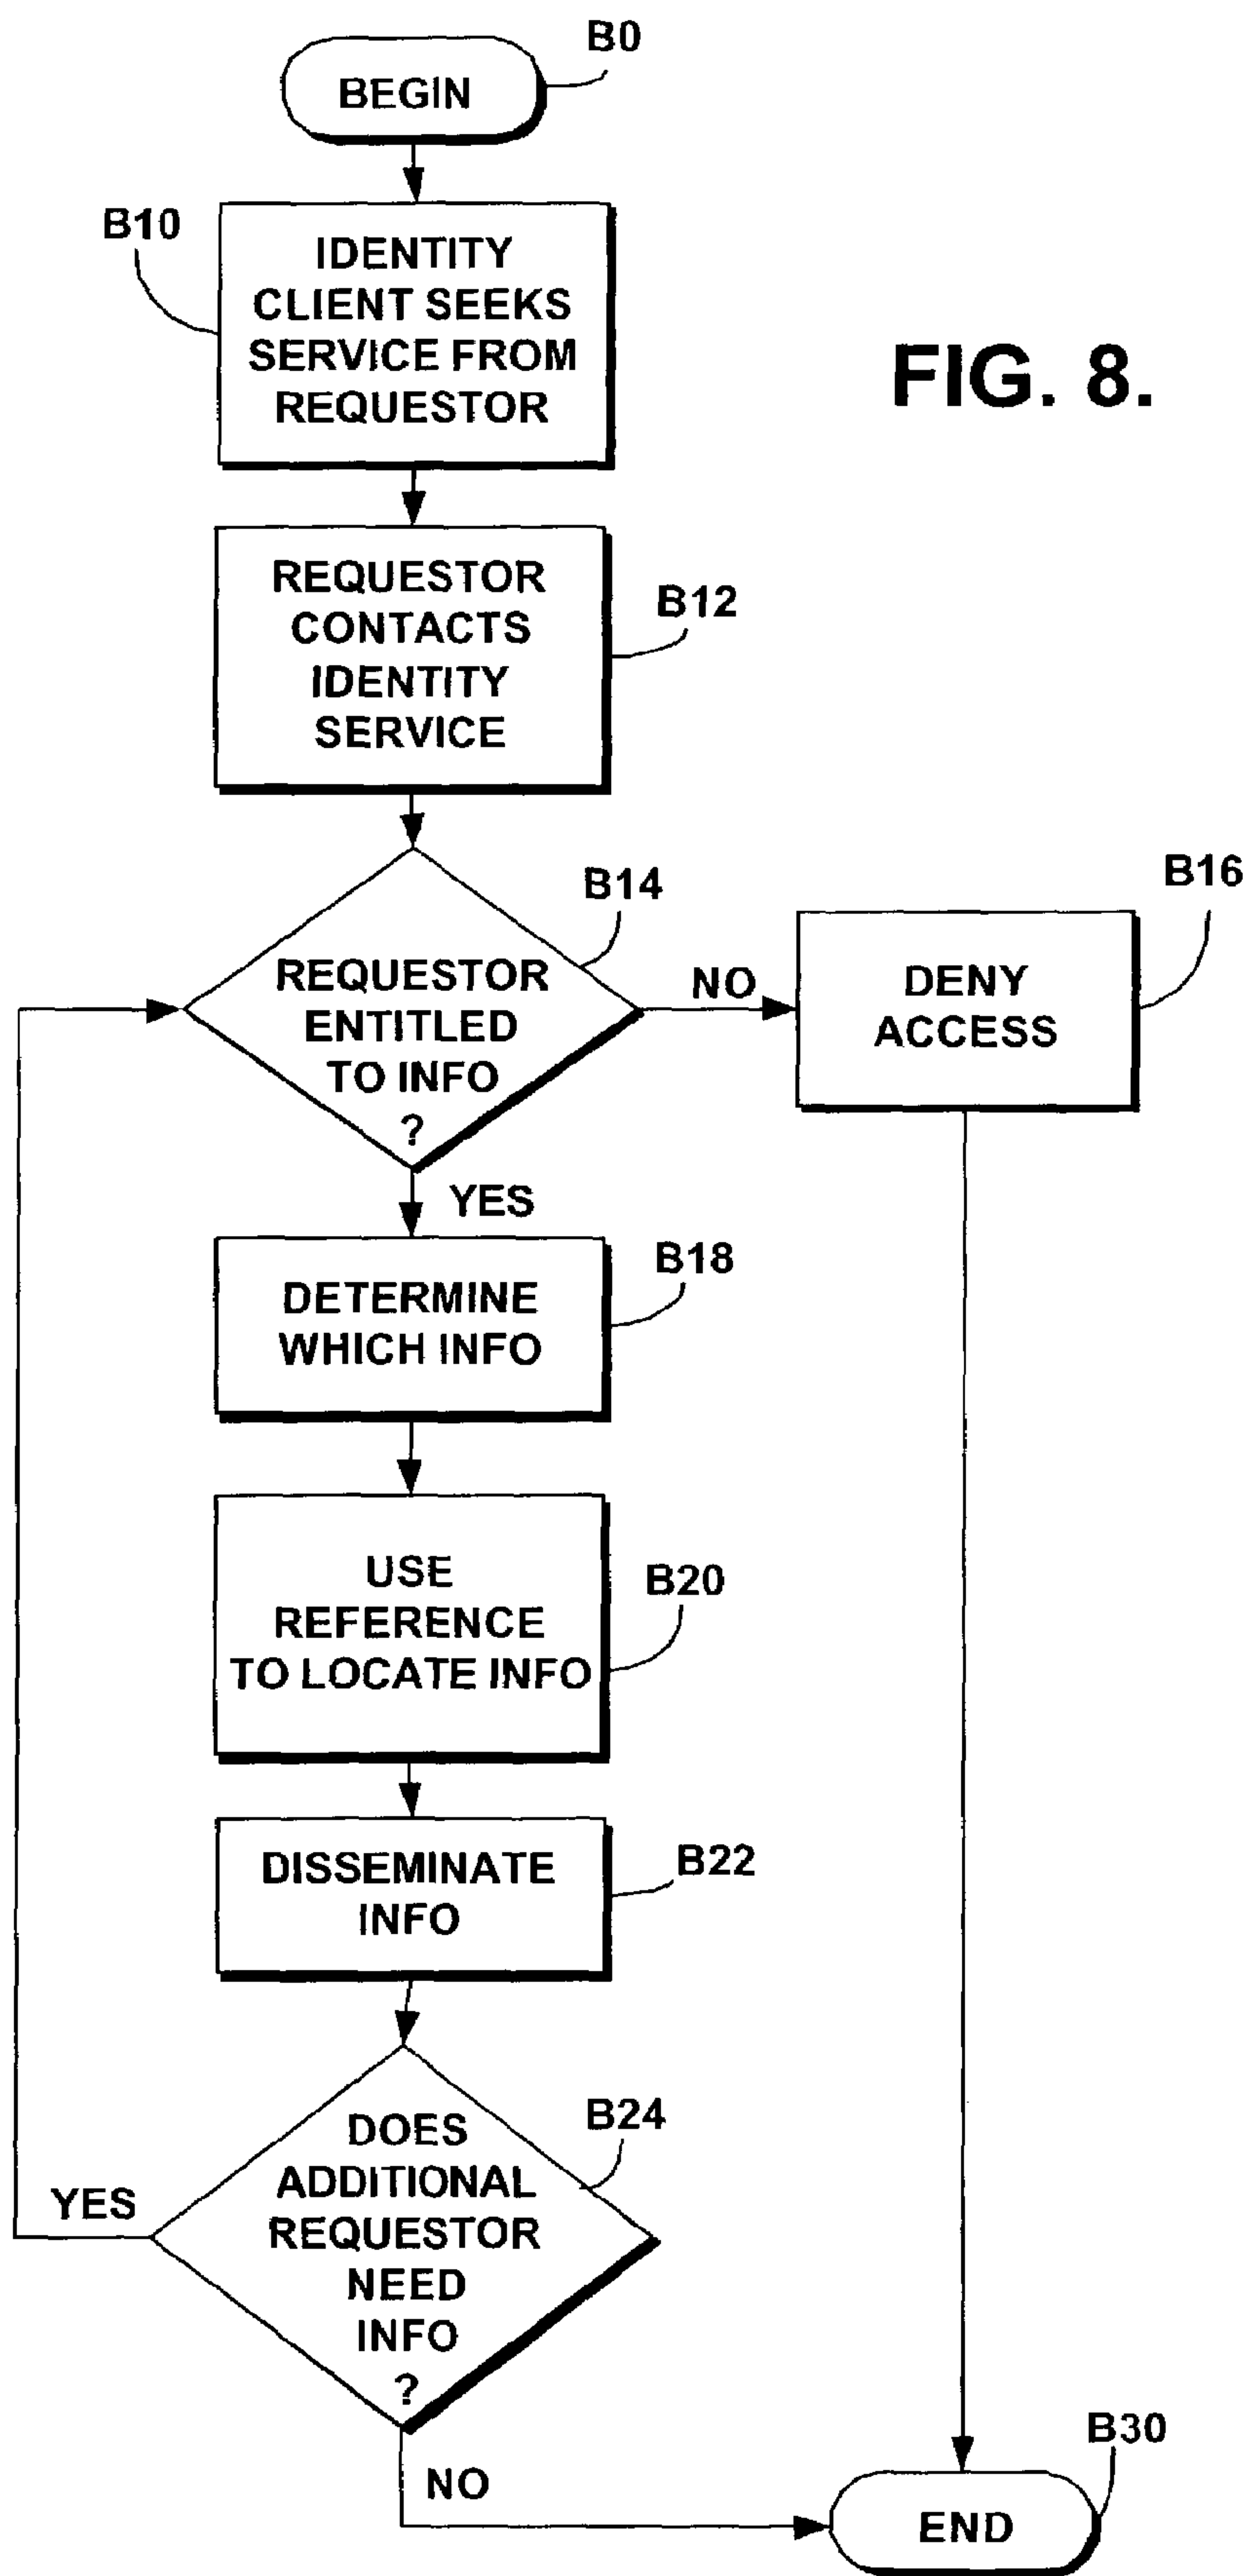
B0
BEGIN

B10
IDENTITY CLIENT SEEKS SERVICE FROM REQUESTOR

FIG. 8.

REQUESTOR CONTACTS IDENTITY SERVICE
B12

B14
REQUESTOR ENTITLED TO INFO ?

NO

B16
DENY ACCESS

YES

DETERMINE WHICH INFO
B18

USE REFERENCE TO LOCATE INFO
B20

DISSEMINATE INFO
B22

DOES ADDITIONAL REQUESTOR NEED INFO ?
B24

YES

NO

B30
END